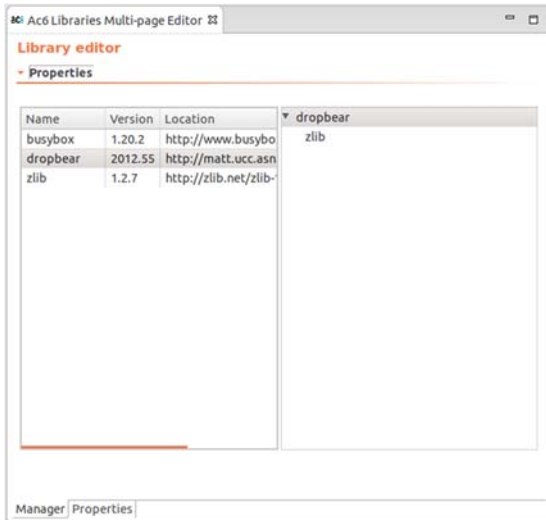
Ac6 Libraries Multi-page Editor ☒

Library editor

Properties

| Name | Version | Location |
|---|---|---|
| busybox | 1.20.2 | http://www.busybo |
| dropbear | 2012.55 | http://matt.ucc.asn |
| zlib | 1.2.7 | http://zlib.net/zlib- |

dropbear
zlib

Manager Properties